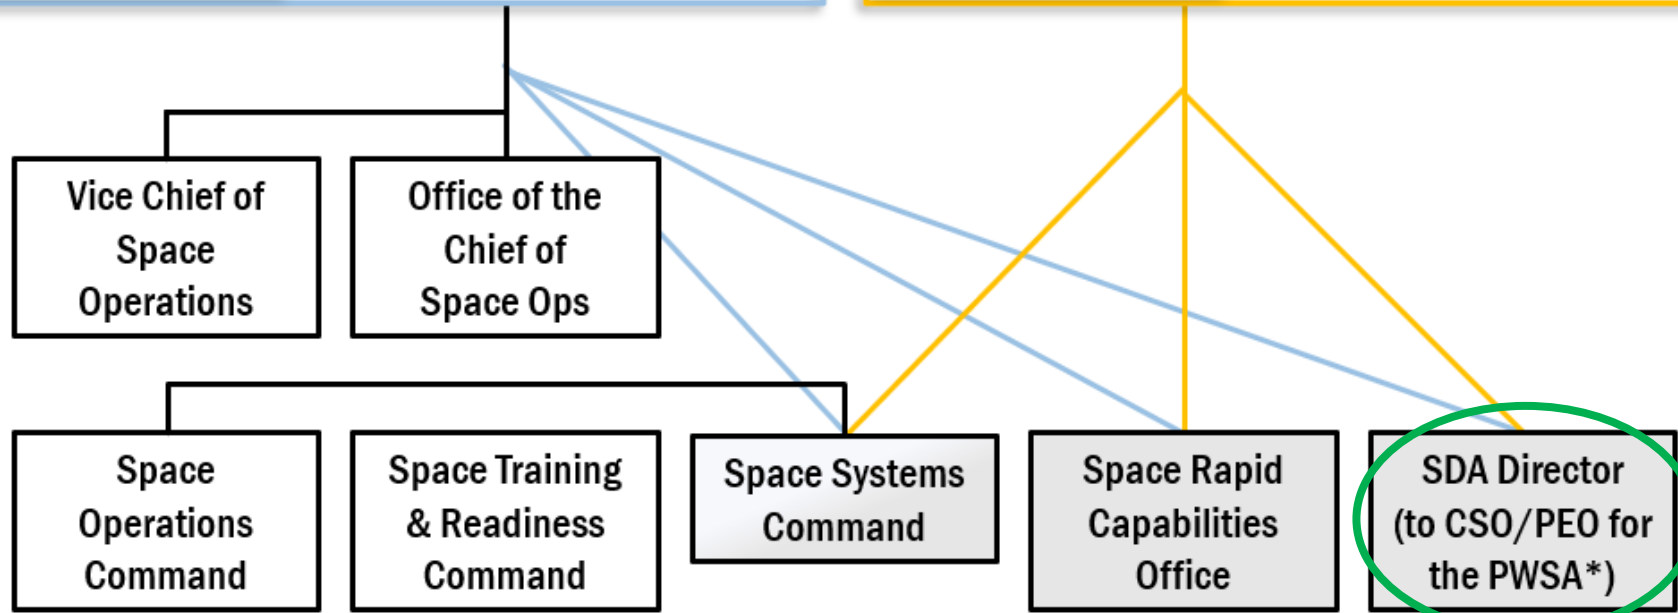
Vice Chief of Space Operations

Office of the Chief of Space Ops

Space Operations Command

Space Training & Readiness Command

Space Systems Command

Space Rapid Capabilities Office

SDA Director (to CSO/PEO for the PWSA*)